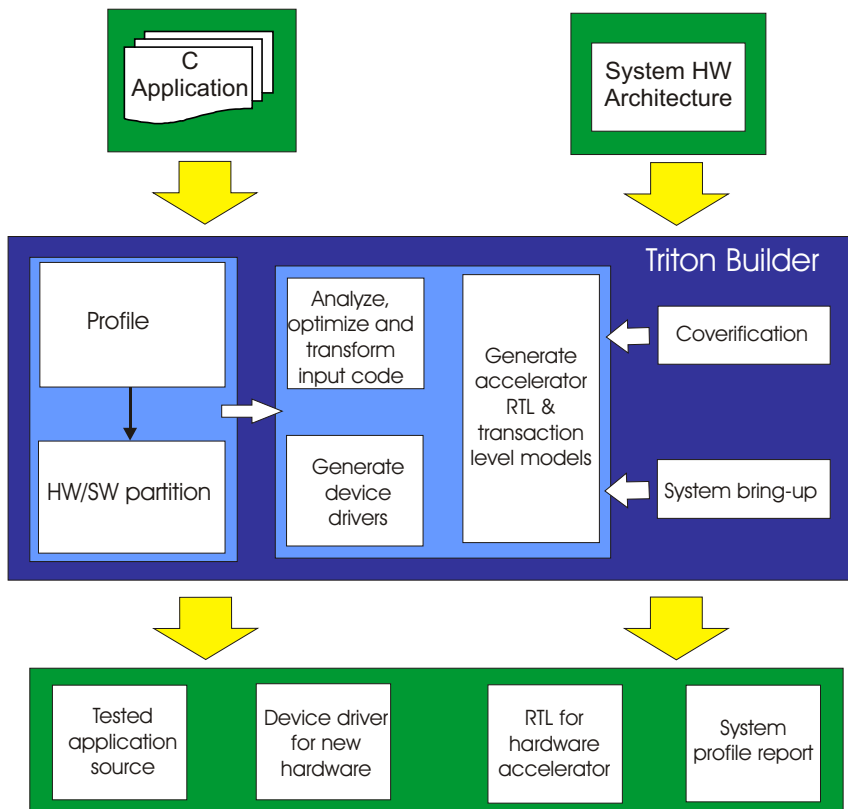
C Application

System HW Architecture

Triton Builder

Profile

HW/SW partition

Analyze, optimize and transform input code

Generate device drivers

Generate accelerator RTL & transaction level models

Coverification

System bring-up

Tested application source

Device driver for new hardware

RTL for hardware accelerator

System profile report